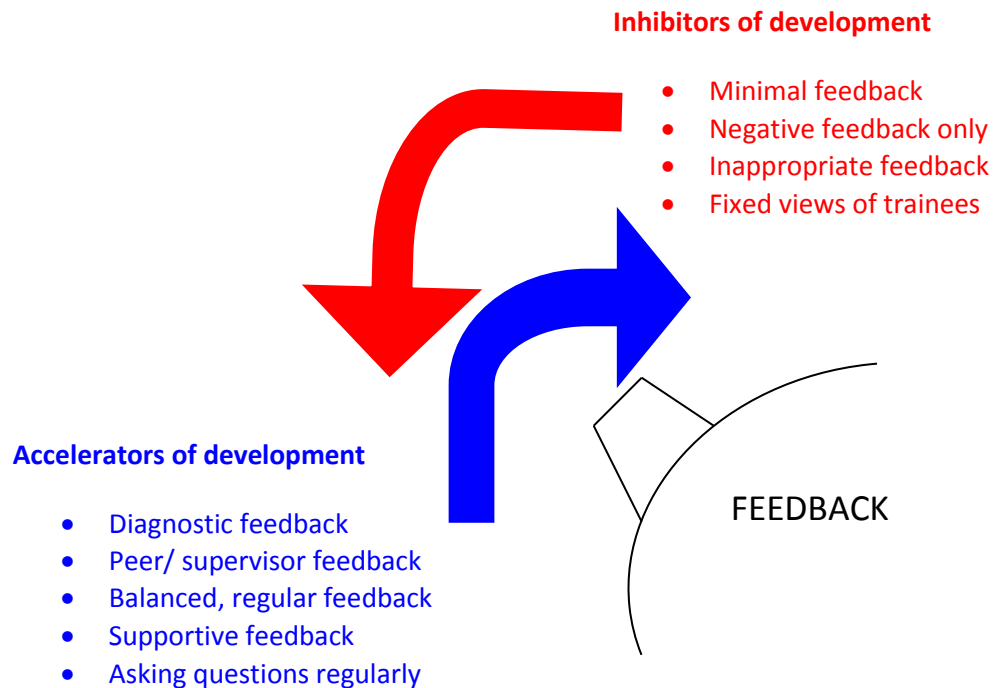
**Inhibitors of development**

- Minimal feedback
- Negative feedback only
- Inappropriate feedback
- Fixed views of trainees

**Accelerators of development**

- Diagnostic feedback
- Peer/ supervisor feedback
- Balanced, regular feedback
- Supportive feedback
- Asking questions regularly

FEEDBACK